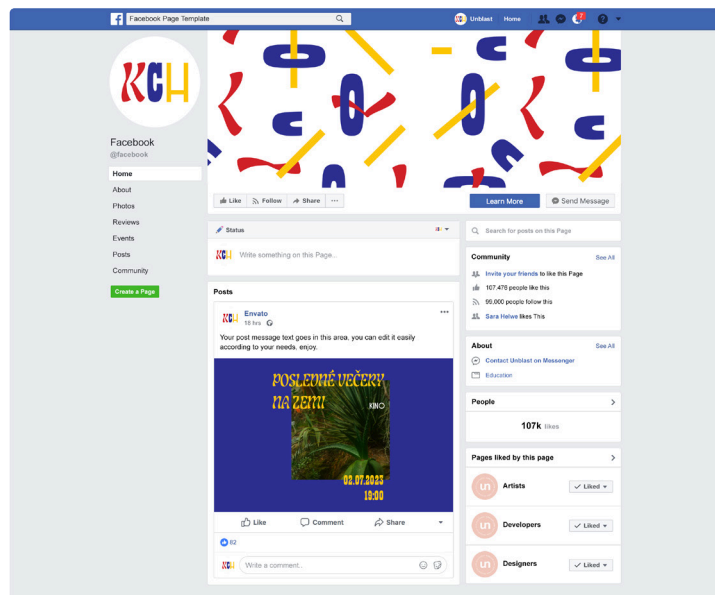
Facebook Page Template

Unblast Home

KCH

Facebook
@facebook

Home
About
Photos
Reviews
Events
Posts
Community

Create a Page

Like Follow Share ···

Learn More
Send Message

Status

Write something on this Page...

Search for posts on this Page

Community See All
Invite your friends to like this Page
107,476 people like this
95,000 people follow this
Sara Helwe likes This

Posts

Envato
18 hrs

Your post message text goes in this area, you can edit it easily according to your needs, enjoy.

POSLEDNÉ VEČERY NA ZEMI
KINO
02.07.2023
19:00

Like Comment Share

62

Write a comment...

About See All
Contact Unblast on Messenger
Education

People
107k likes

Pages liked by this page

Artists Liked
Developers Liked
Designers Liked